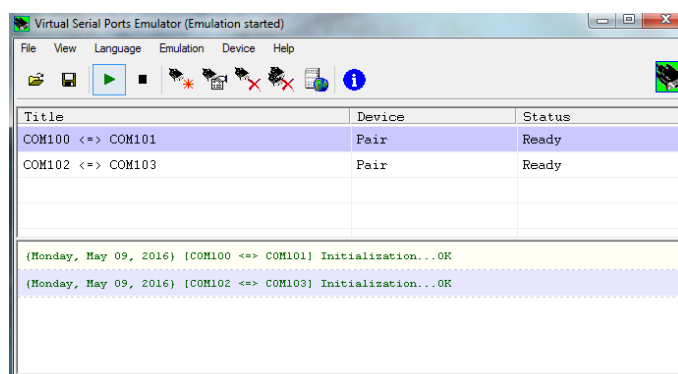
Virtual Serial Ports Emulator (Emulation started)

File View Language Emulation Device Help

| Title | Device | Status |
|---|---|---|
| COM100 <=> COM101 | Pair | Ready |
| COM102 <=> COM103 | Pair | Ready |

{Monday, May 09, 2016} [COM100 <=> COM101] Initialization...OK

{Monday, May 09, 2016} [COM102 <=> COM103] Initialization...OK